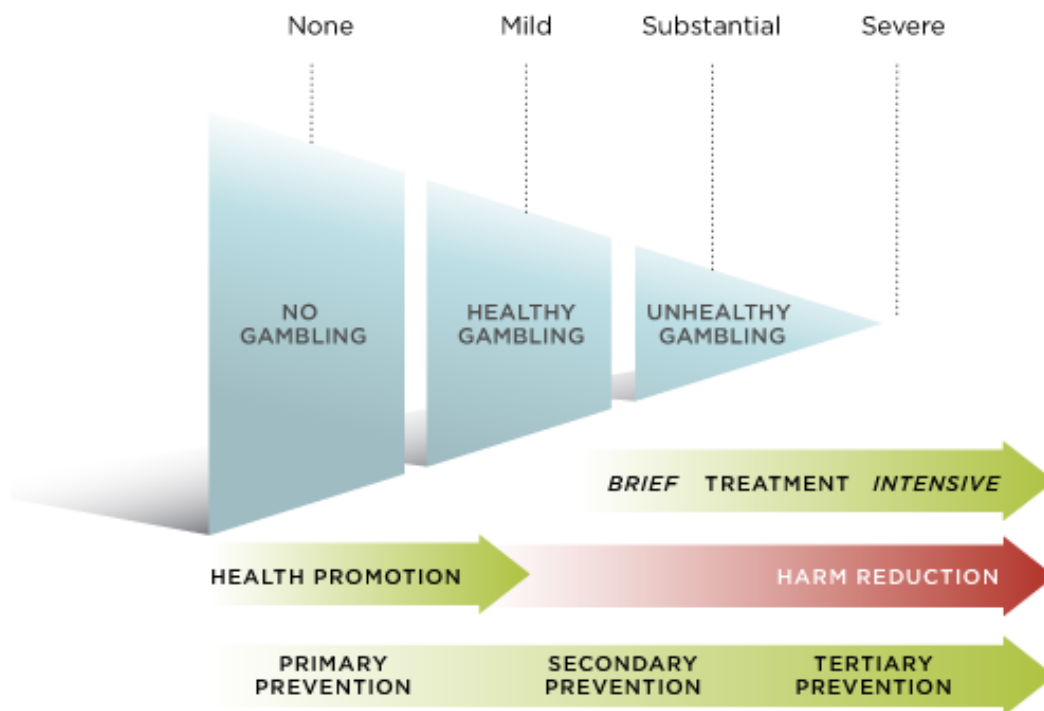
None Mild Substantial Severe

NO GAMBLING

HEALTHY GAMBLING

UNHEALTHY GAMBLING

*BRIEF* TREATMENT *INTENSIVE*

HEALTH PROMOTION

HARM REDUCTION

PRIMARY PREVENTION

SECONDARY PREVENTION

TERTIARY PREVENTION